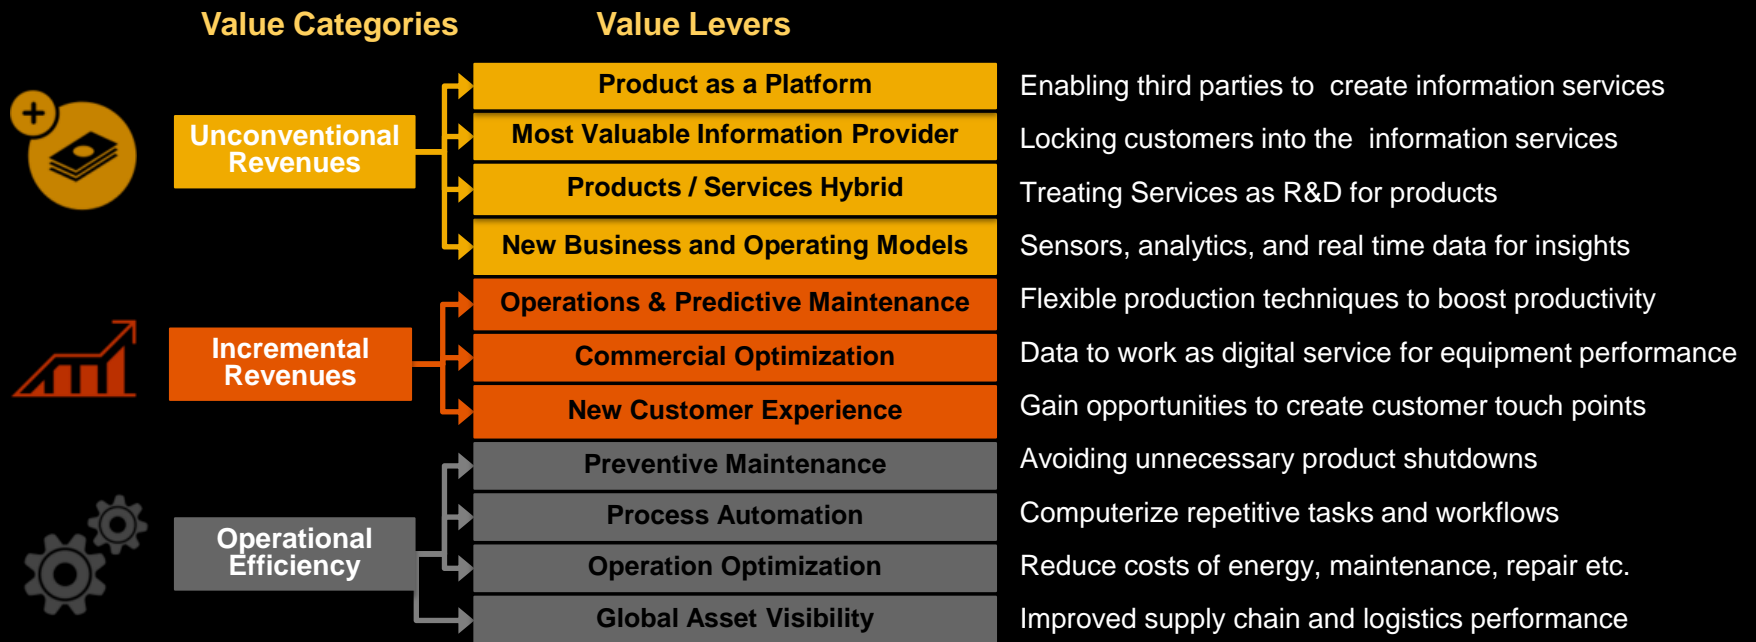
Value Categories

Value Levers

Unconventional Revenues

Product as a Platform

Enabling third parties to create information services

Most Valuable Information Provider

Locking customers into the information services

Products / Services Hybrid

Treating Services as R&D for products

New Business and Operating Models

Sensors, analytics, and real time data for insights

Incremental Revenues

Operations & Predictive Maintenance

Flexible production techniques to boost productivity

Commercial Optimization

Data to work as digital service for equipment performance

New Customer Experience

Gain opportunities to create customer touch points

Operational Efficiency

Preventive Maintenance

Avoiding unnecessary product shutdowns

Process Automation

Computerize repetitive tasks and workflows

Operation Optimization

Reduce costs of energy, maintenance, repair etc.

Global Asset Visibility

Improved supply chain and logistics performance